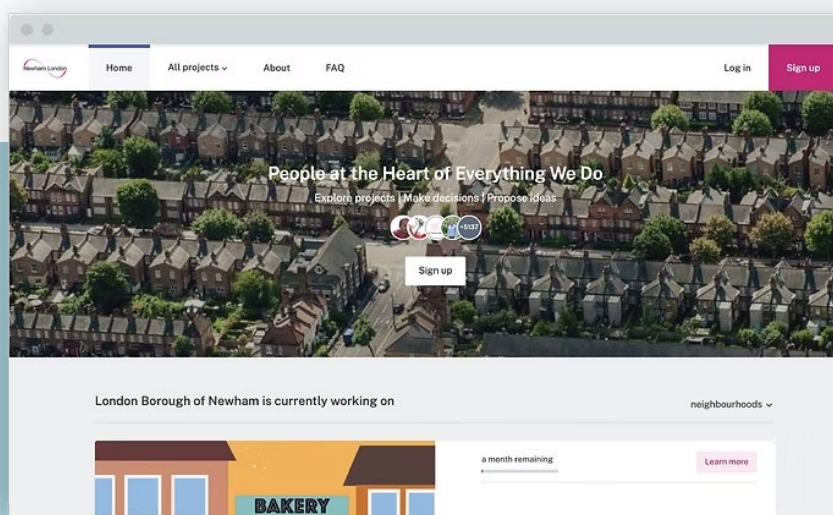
Newham London

Home

All projects

About

FAQ

Log in

Sign up

People at the Heart of Everything We Do

Explore projects | Make decisions | Propose ideas

+5137

Sign up

London Borough of Newham is currently working on

neighbourhoods

BAKERY

a month remaining

Learn more